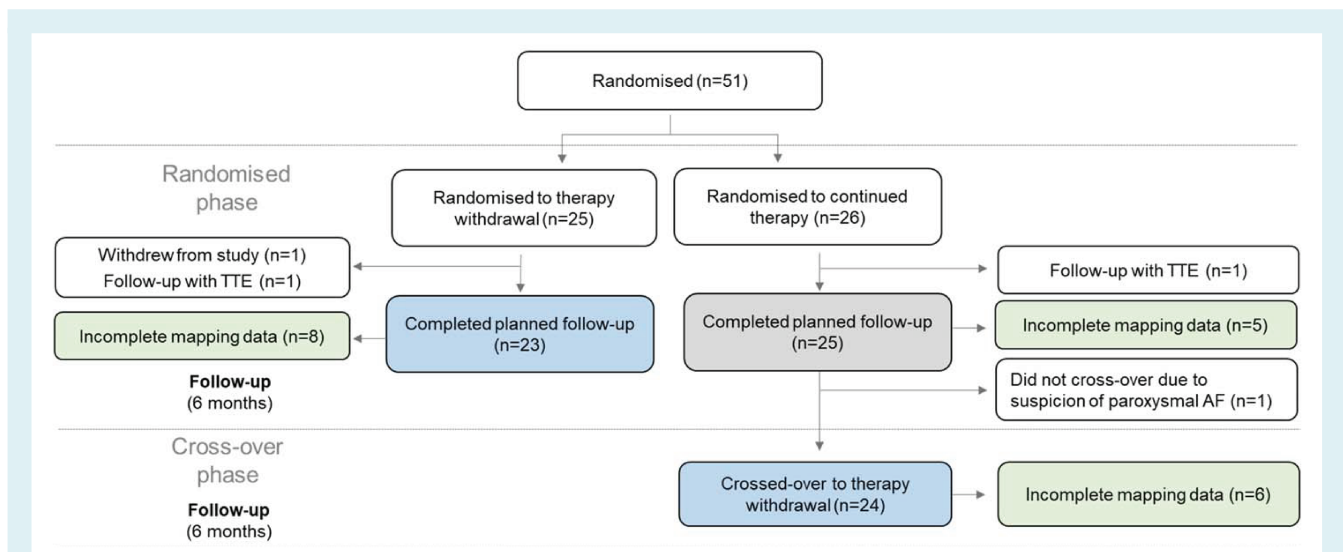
Randomised (n=51)

Randomised phase

Randomised to therapy withdrawal (n=25)

Randomised to continued therapy (n=26)

Withdrew from study (n=1)
Follow-up with TTE (n=1)

Follow-up with TTE (n=1)

Incomplete mapping data (n=8)

Completed planned follow-up (n=23)

Completed planned follow-up (n=25)

Incomplete mapping data (n=5)

Follow-up
(6 months)

Did not cross-over due to suspicion of paroxysmal AF (n=1)

Cross-over phase

Follow-up
(6 months)

Crossed-over to therapy withdrawal (n=24)

Incomplete mapping data (n=6)